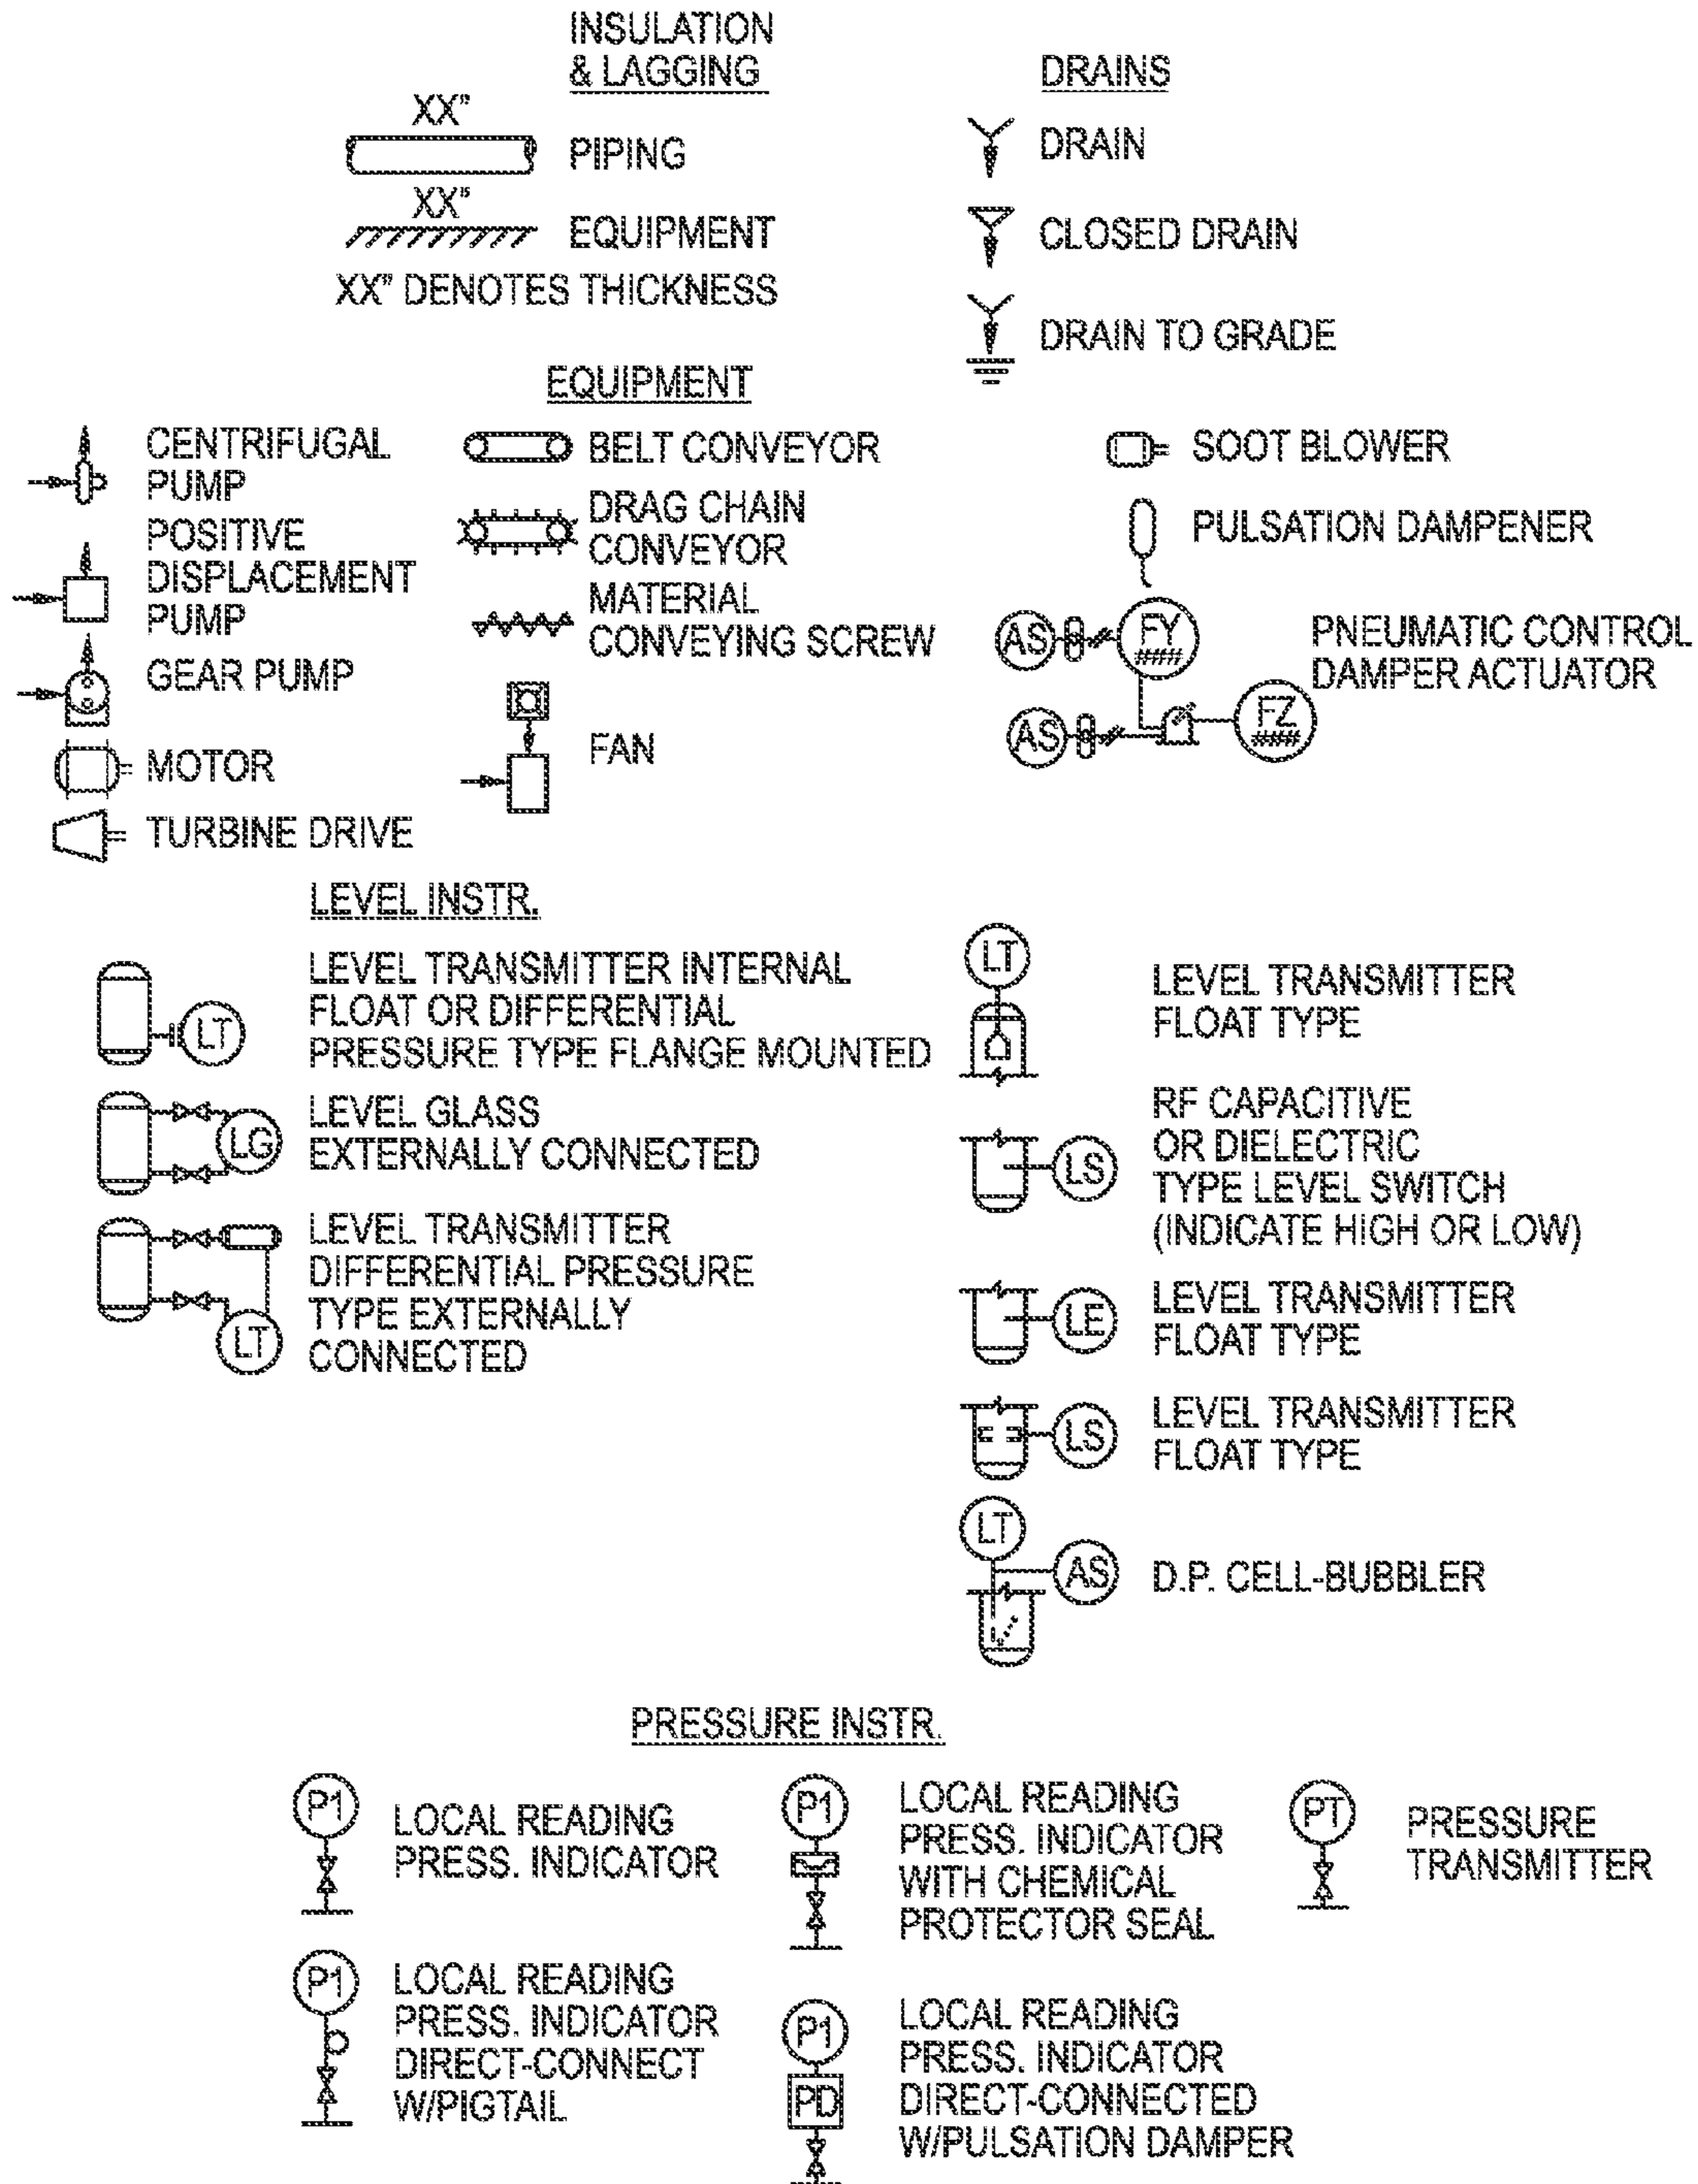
INSULATION & LAGGING

XX"

PIPING

XX"

EQUIPMENT

XX" DENOTES THICKNESS

DRAINS

DRAIN

CLOSED DRAIN

DRAIN TO GRADE

EQUIPMENT

CENTRIFUGAL PUMP

POSITIVE DISPLACEMENT PUMP

GEAR PUMP

MOTOR

TURBINE DRIVE

BELT CONVEYOR

DRAG CHAIN CONVEYOR

MATERIAL CONVEYING SCREW

FAN

SOOT BLOWER

PULSATION DAMPENER

AS

FY

PNEUMATIC CONTROL DAMPER ACTUATOR

AS

FZ

LEVEL INSTR.

LT

LEVEL TRANSMITTER INTERNAL FLOAT OR DIFFERENTIAL PRESSURE TYPE FLANGE MOUNTED

LG

LEVEL GLASS EXTERNALLY CONNECTED

LT

LEVEL TRANSMITTER DIFFERENTIAL PRESSURE TYPE EXTERNALLY CONNECTED

LT

LEVEL TRANSMITTER FLOAT TYPE

LS

RF CAPACITIVE OR DIELECTRIC TYPE LEVEL SWITCH (INDICATE HIGH OR LOW)

LE

LEVEL TRANSMITTER FLOAT TYPE

LS

LEVEL TRANSMITTER FLOAT TYPE

LT

AS

D.P. CELL-BUBBLER

PRESSURE INSTR.

P1

LOCAL READING PRESS. INDICATOR

P1

LOCAL READING PRESS. INDICATOR WITH CHEMICAL PROTECTOR SEAL

PT

PRESSURE TRANSMITTER

P1

LOCAL READING PRESS. INDICATOR DIRECT-CONNECT W/PIGTAIL

P1

PD

LOCAL READING PRESS. INDICATOR DIRECT-CONNECTED W/PULSATION DAMPER